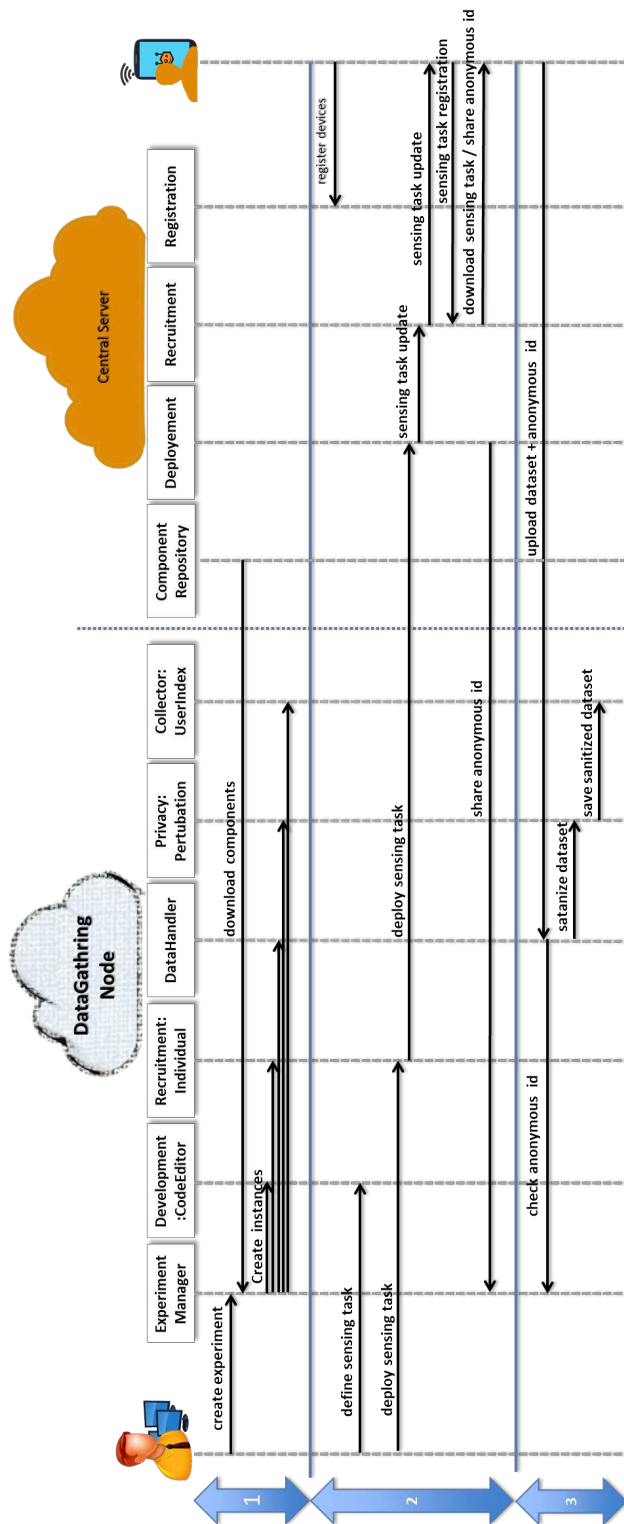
DataGathring Node

Experiment Manager

Development :CodeEditor

Recruitment: Individual

DataHandler

Privacy: Pertubation

Collector: UserIndex

Component Repository

Deployement

Recruitment

Registration

Central Server

1

create experiment

download components

Create instances

register devices

2

define sensing task

deploy sensing task

deploy sensing task

sensing task update

sensing task update

sensing task registration

download sensing task / share anonymous id

share anonymous id

3

check anonymous id

upload dataset + anonymous id

satanize dataset

save sanitized dataset